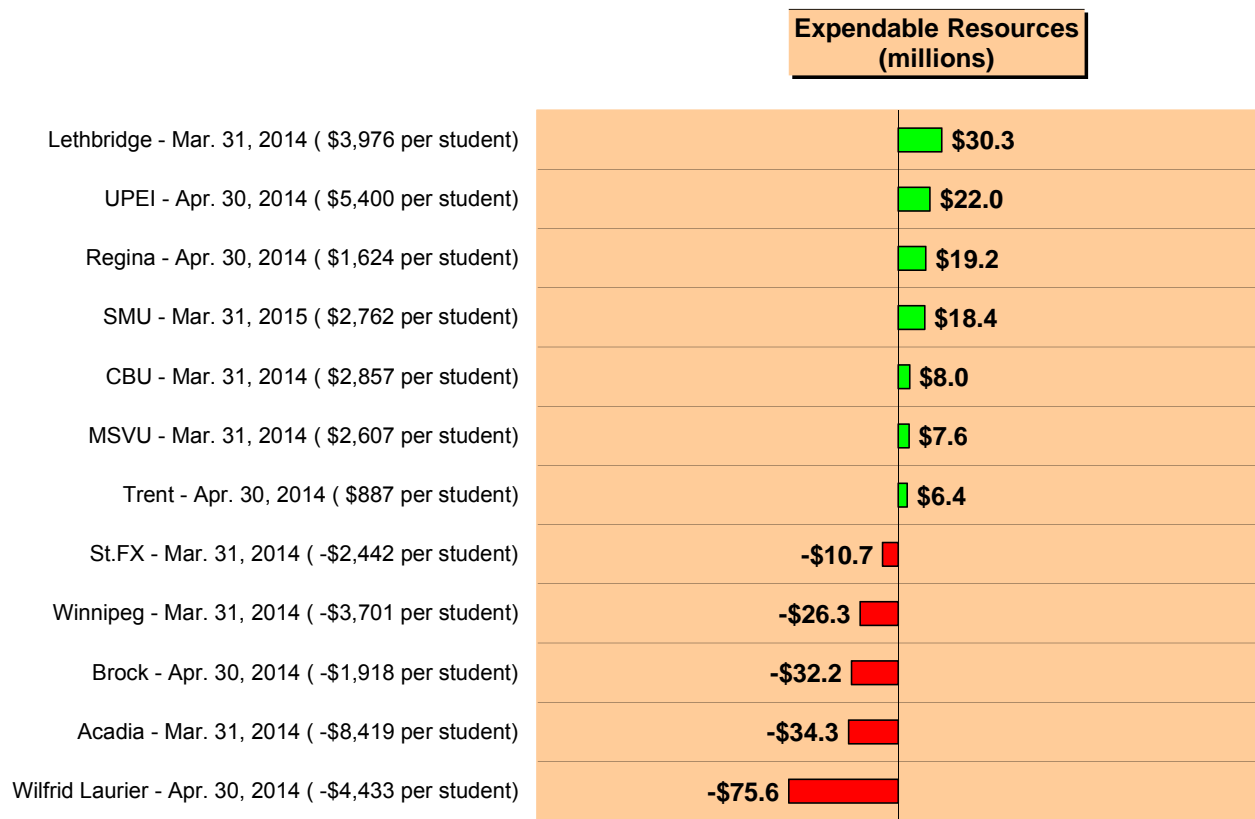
Expendable Resources (millions)

Lethbridge - Mar. 31, 2014 ( $3,976 per student) $30.3
UPEI - Apr. 30, 2014 ( $5,400 per student) $22.0
Regina - Apr. 30, 2014 ( $1,624 per student) $19.2
SMU - Mar. 31, 2015 ( $2,762 per student) $18.4
CBU - Mar. 31, 2014 ( $2,857 per student) $8.0
MSVU - Mar. 31, 2014 ( $2,607 per student) $7.6
Trent - Apr. 30, 2014 ( $887 per student) $6.4
St.FX - Mar. 31, 2014 ( -$2,442 per student) -$10.7
Winnipeg - Mar. 31, 2014 ( -$3,701 per student) -$26.3
Brock - Apr. 30, 2014 ( -$1,918 per student) -$32.2
Acadia - Mar. 31, 2014 ( -$8,419 per student) -$34.3
Wilfrid Laurier - Apr. 30, 2014 ( -$4,433 per student) -$75.6